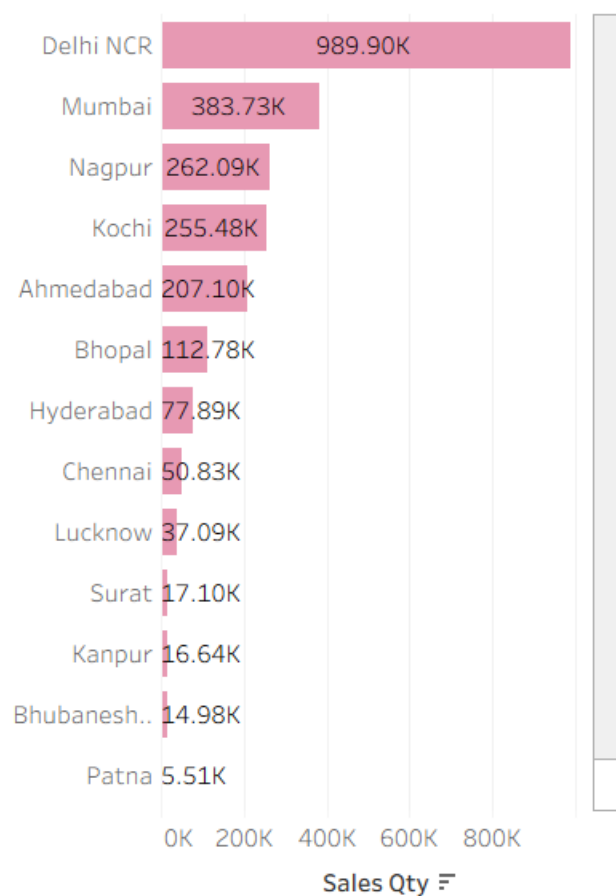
| City | Sales Qty |
|---|---|
| Delhi NCR | 989.90K |
| Mumbai | 383.73K |
| Nagpur | 262.09K |
| Kochi | 255.48K |
| Ahmedabad | 207.10K |
| Bhopal | 112.78K |
| Hyderabad | 77.89K |
| Chennai | 50.83K |
| Lucknow | 37.09K |
| Surat | 17.10K |
| Kanpur | 16.64K |
| Bhubanesh.. | 14.98K |
| Patna | 5.51K |

0K 200K 400K 600K 800K

Sales Qty